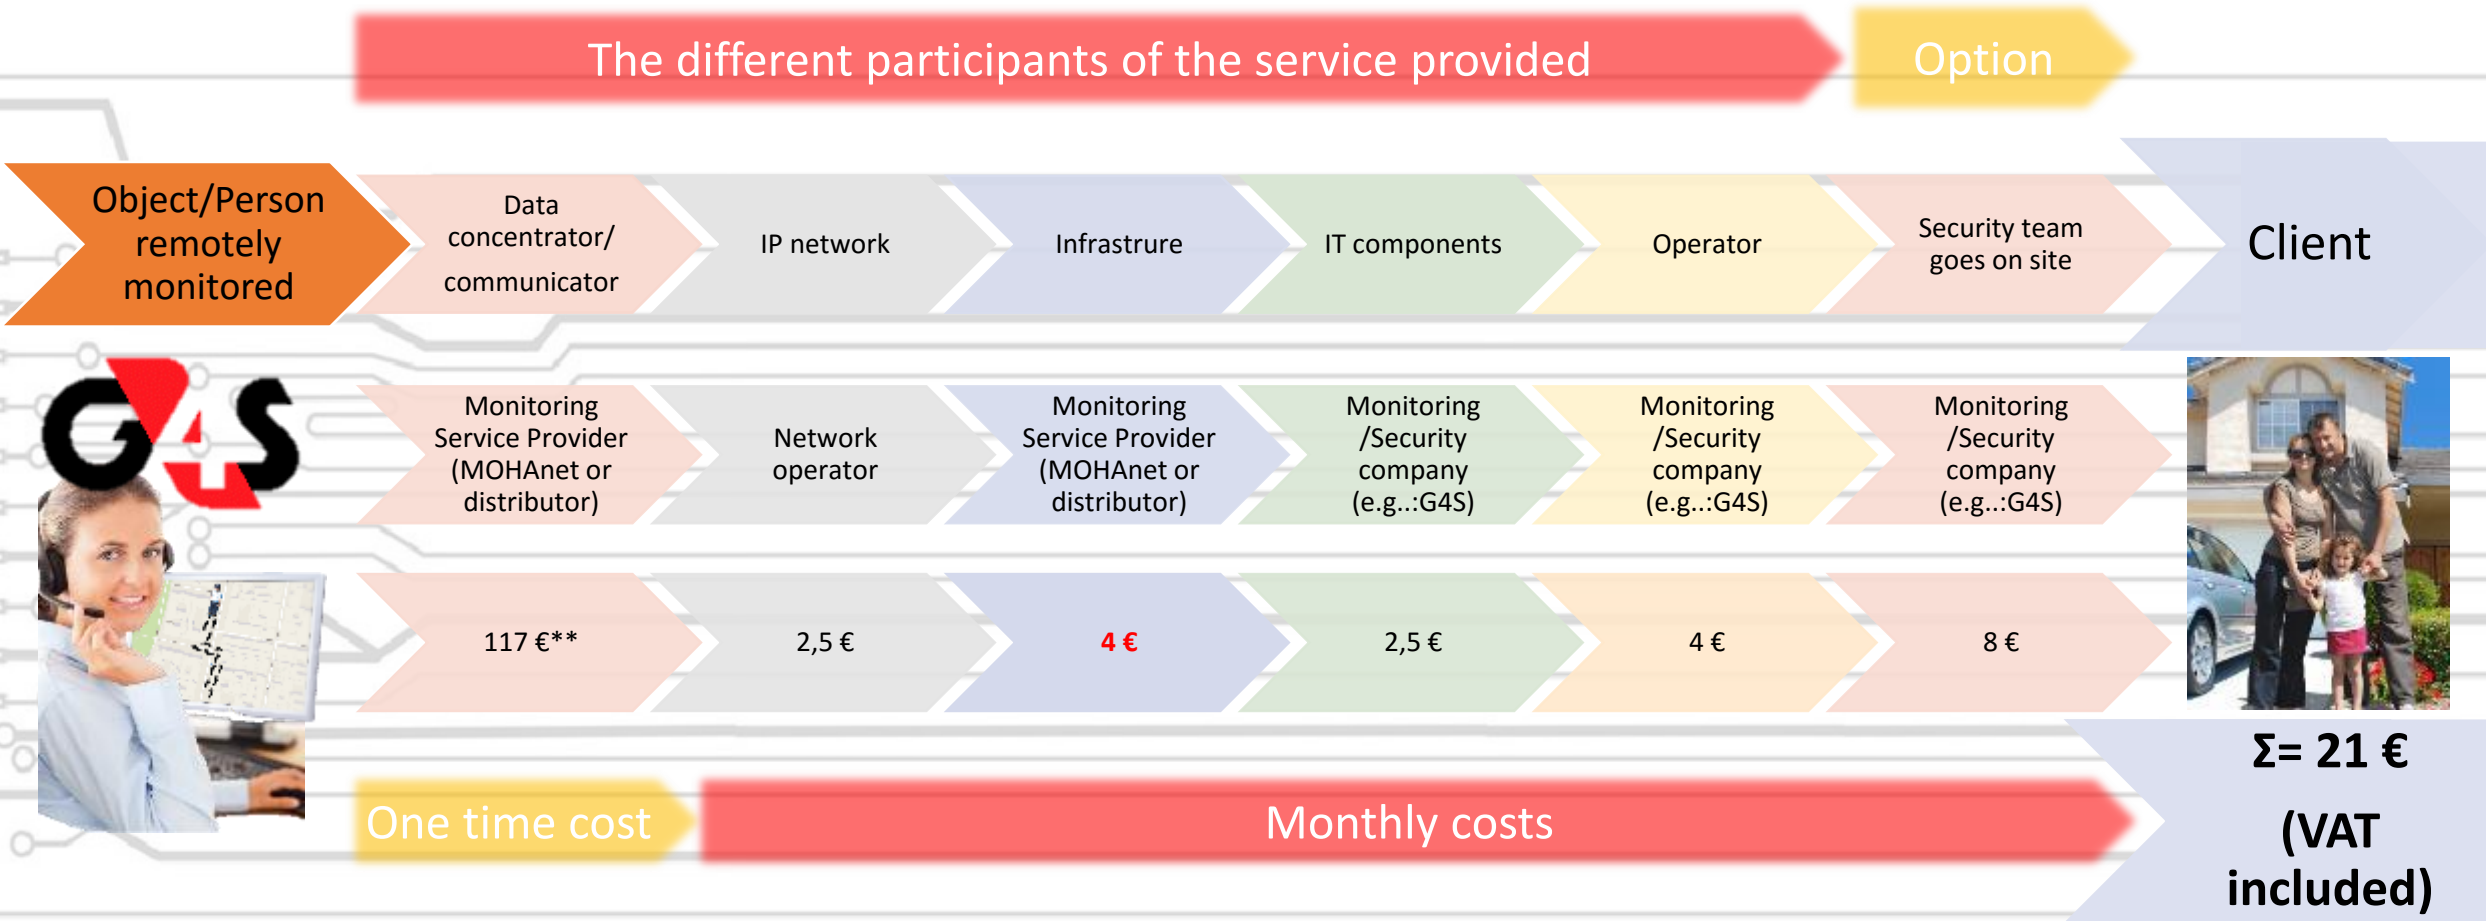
The different participants of the service provided

Option

Object/Person remotely monitored

Data concentrator/ communicator

IP network

Infrastrure

IT components

Operator

Security team goes on site

Client

G4S

Monitoring Service Provider (MOHAnet or distributor)

Network operator

Monitoring Service Provider (MOHAnet or distributor)

Monitoring /Security company (e.g..:G4S)

Monitoring /Security company (e.g..:G4S)

Monitoring /Security company (e.g..:G4S)

117 €**

2,5 €

4 €

2,5 €

4 €

8 €

Σ= 21 €

(VAT included)

One time cost

Monthly costs